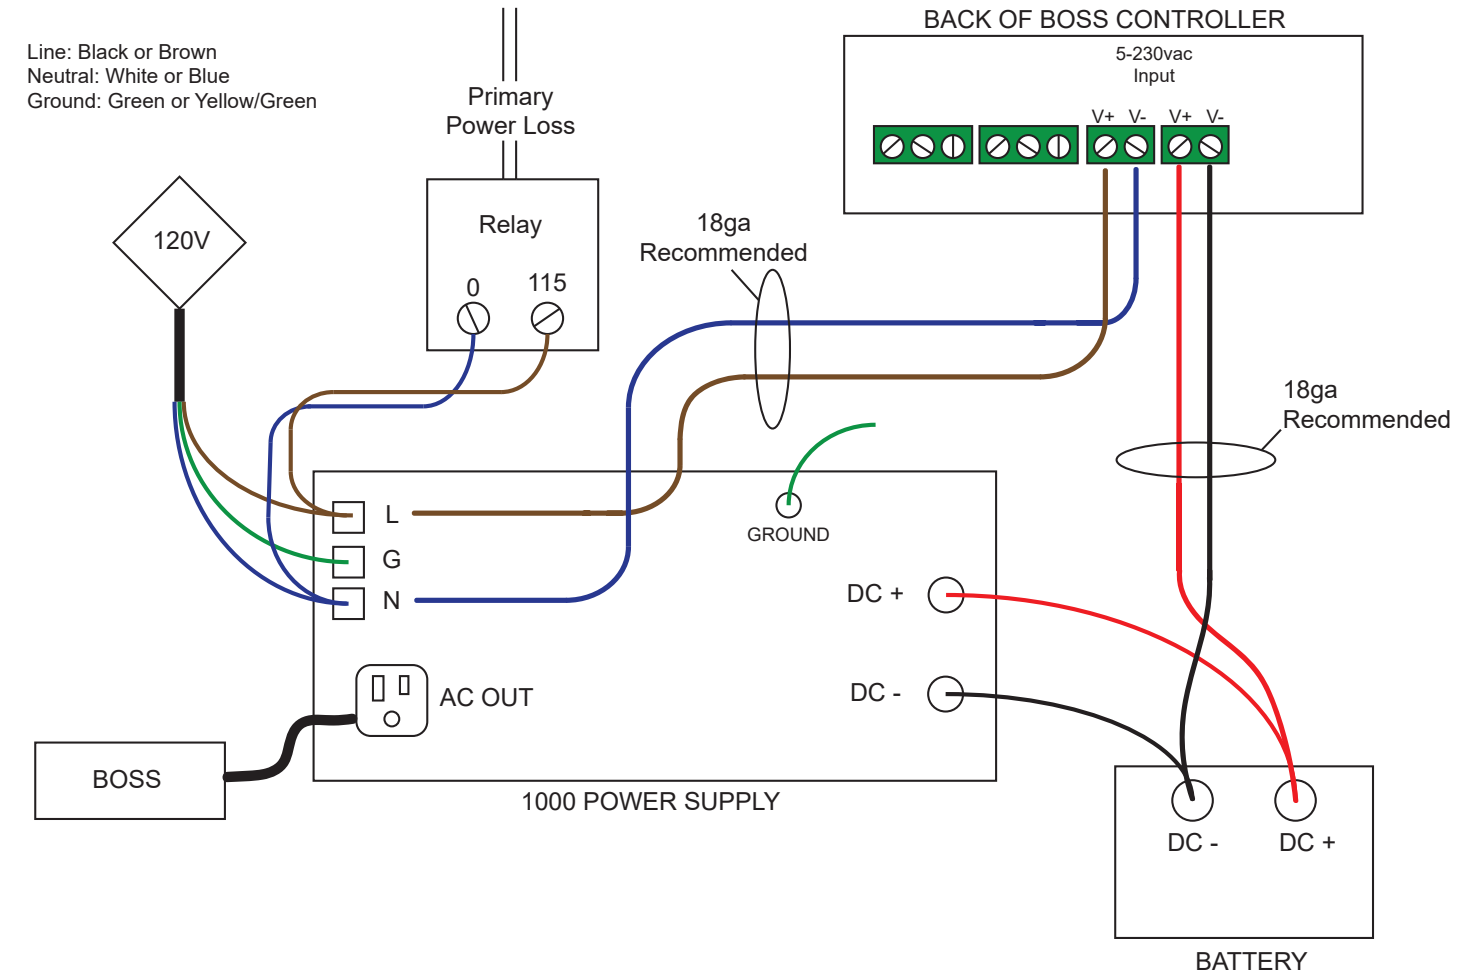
Line: Black or Brown
Neutral: White or Blue
Ground: Green or Yellow/Green

Primary
Power Loss

BACK OF BOSS CONTROLLER

5-230vac
Input

V+ V- V+ V-

120V

Relay

0 115

18ga
Recommended

18ga
Recommended

L

G

N

GROUND

DC +

DC -

AC OUT

BOSS

1000 POWER SUPPLY

DC - DC +

BATTERY